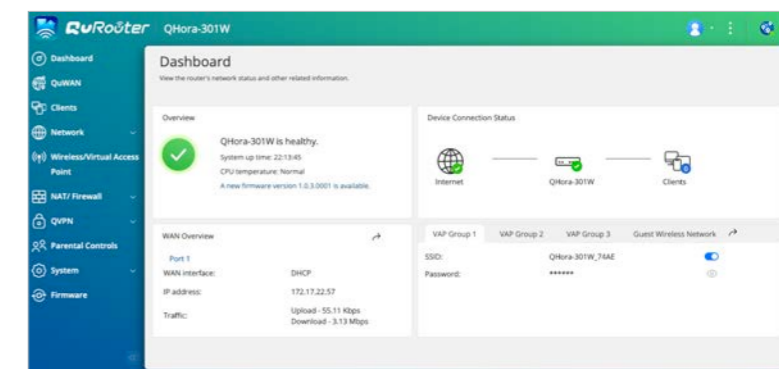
QuRouter QHora-301W

Dashboard
QuWAN
Clients
Network
Wireless/Virtual Access Point
NAT/ Firewall
QVPN
Parental Controls
System
Firmware

Dashboard
View the router's network status and other related information.

Overview
QHora-301W is healthy.
System up time: 22:13:45
CPU temperature: Normal
A new firmware version 1.0.3.0001 is available.

Device Connection Status
Internet
QHora-301W
Clients

WAN Overview
Port 1
WAN interface: DHCP
IP address: 172.17.22.57
Traffic: Upload - 55.11 Kbps
Download - 3.13 Mbps

VAP Group 1
VAP Group 2
VAP Group 3
Guest Wireless Network
SSID: QHora-301W_74AE
Password: ******